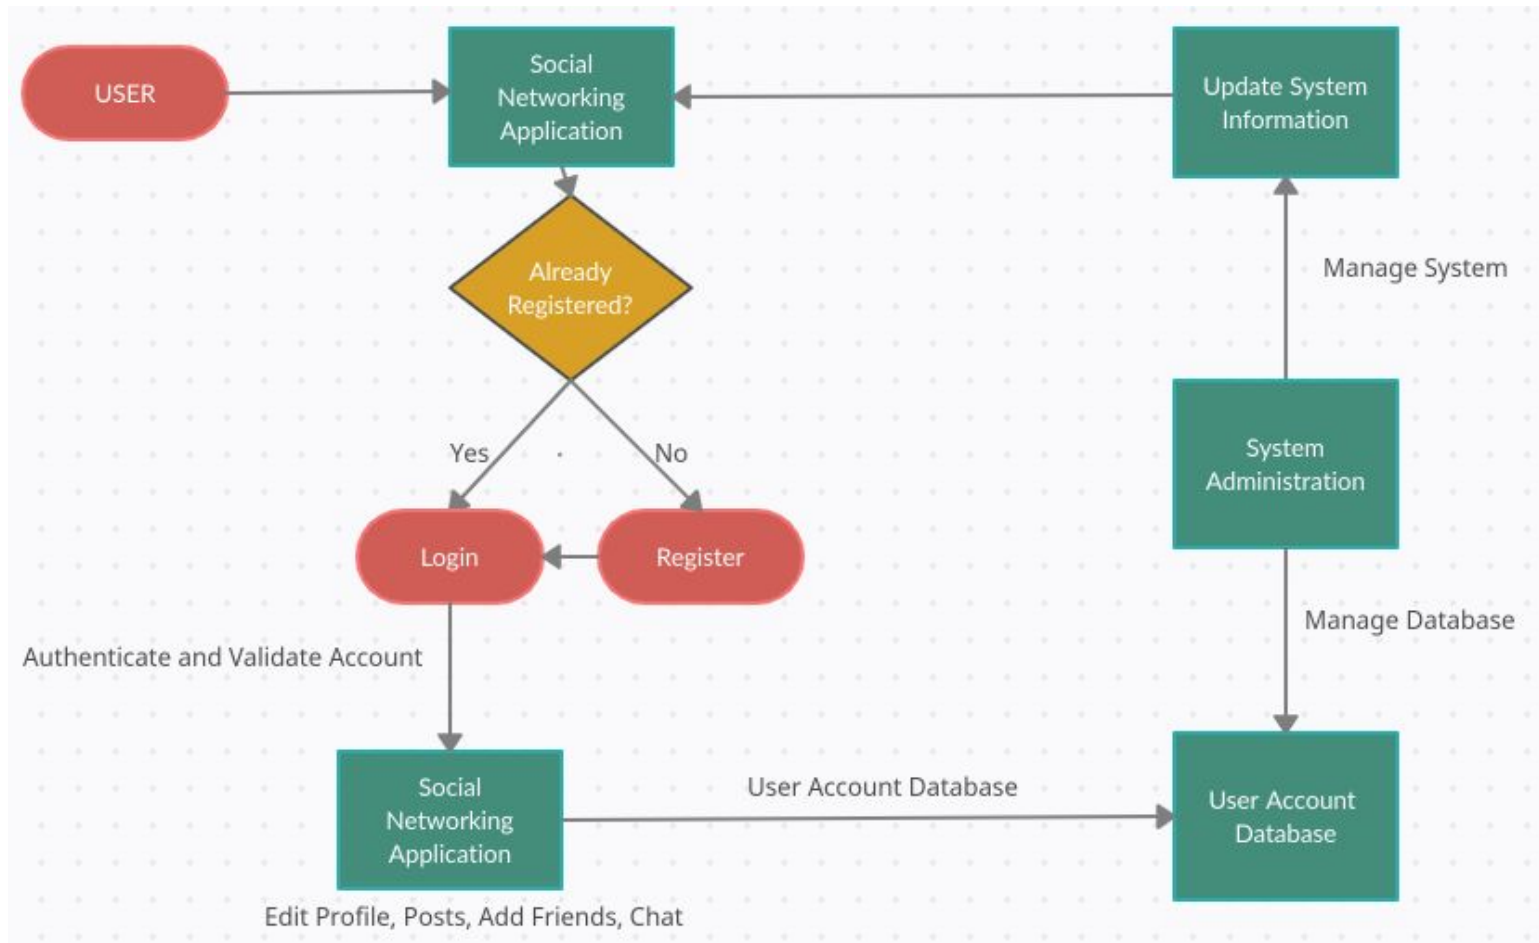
USER

Social Networking Application

Update System Information

Already Registered?

Manage System

Yes

No

System Administration

Login

Register

Authenticate and Validate Account

Manage Database

Social Networking Application

User Account Database

User Account Database

Edit Profile, Posts, Add Friends, Chat